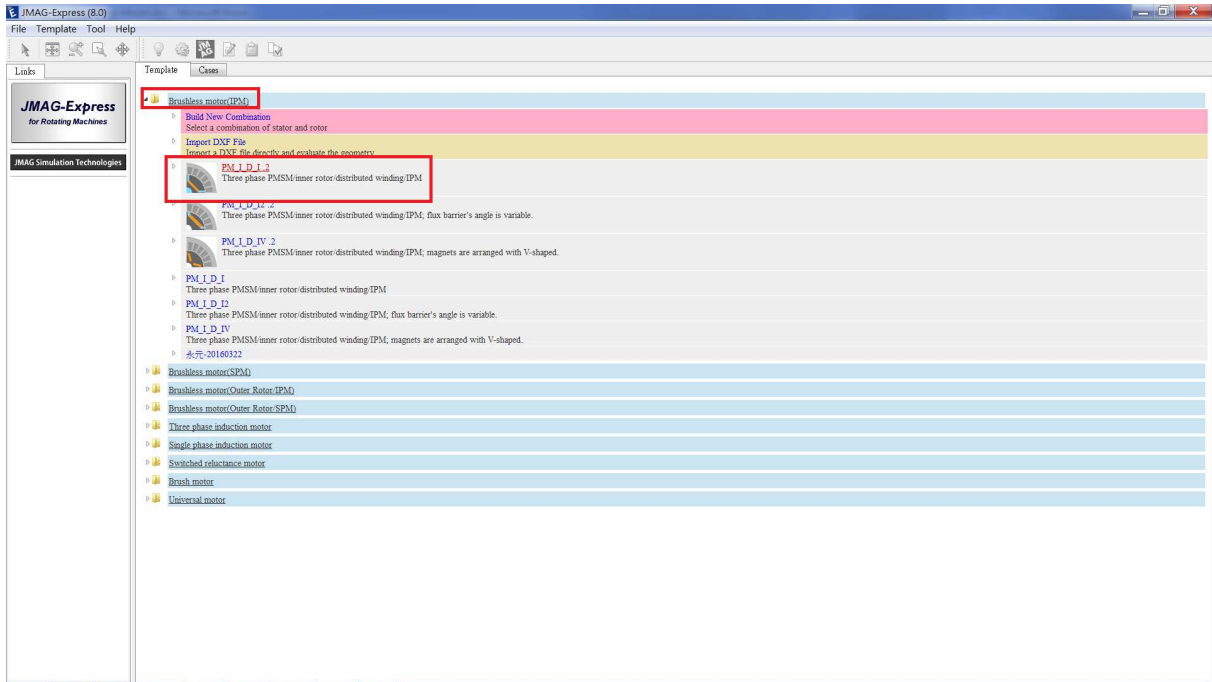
JMAG-Express (8.0)
File Template Tool Help
Links
JMAG-Express
for Rotating Machines
JMAG Simulation Technologies
Template Cases
Brushless motor(IPM)
Build New Combination
Select a combination of stator and rotor
Import DXF File
Import a DXF file directly and evaluate the geometry
PM_I_D_I .2
Three phase PMSM/inner rotor/distributed winding/IPM
PM_I_D_I2 .2
Three phase PMSM/inner rotor/distributed winding/IPM; flux barrier's angle is variable.
PM_I_D_IV .2
Three phase PMSM/inner rotor/distributed winding/IPM; magnets are arranged with V-shaped.
PM_I_D_I
Three phase PMSM/inner rotor/distributed winding/IPM
PM_I_D_I2
Three phase PMSM/inner rotor/distributed winding/IPM; flux barrier's angle is variable.
PM_I_D_IV
Three phase PMSM/inner rotor/distributed winding/IPM; magnets are arranged with V-shaped.
永元-20160322
Brushless motor(SPM)
Brushless motor(Outer Rotor/IPM)
Brushless motor(Outer Rotor/SPM)
Three phase induction motor
Single phase induction motor
Switched reluctance motor
Brush motor
Universal motor